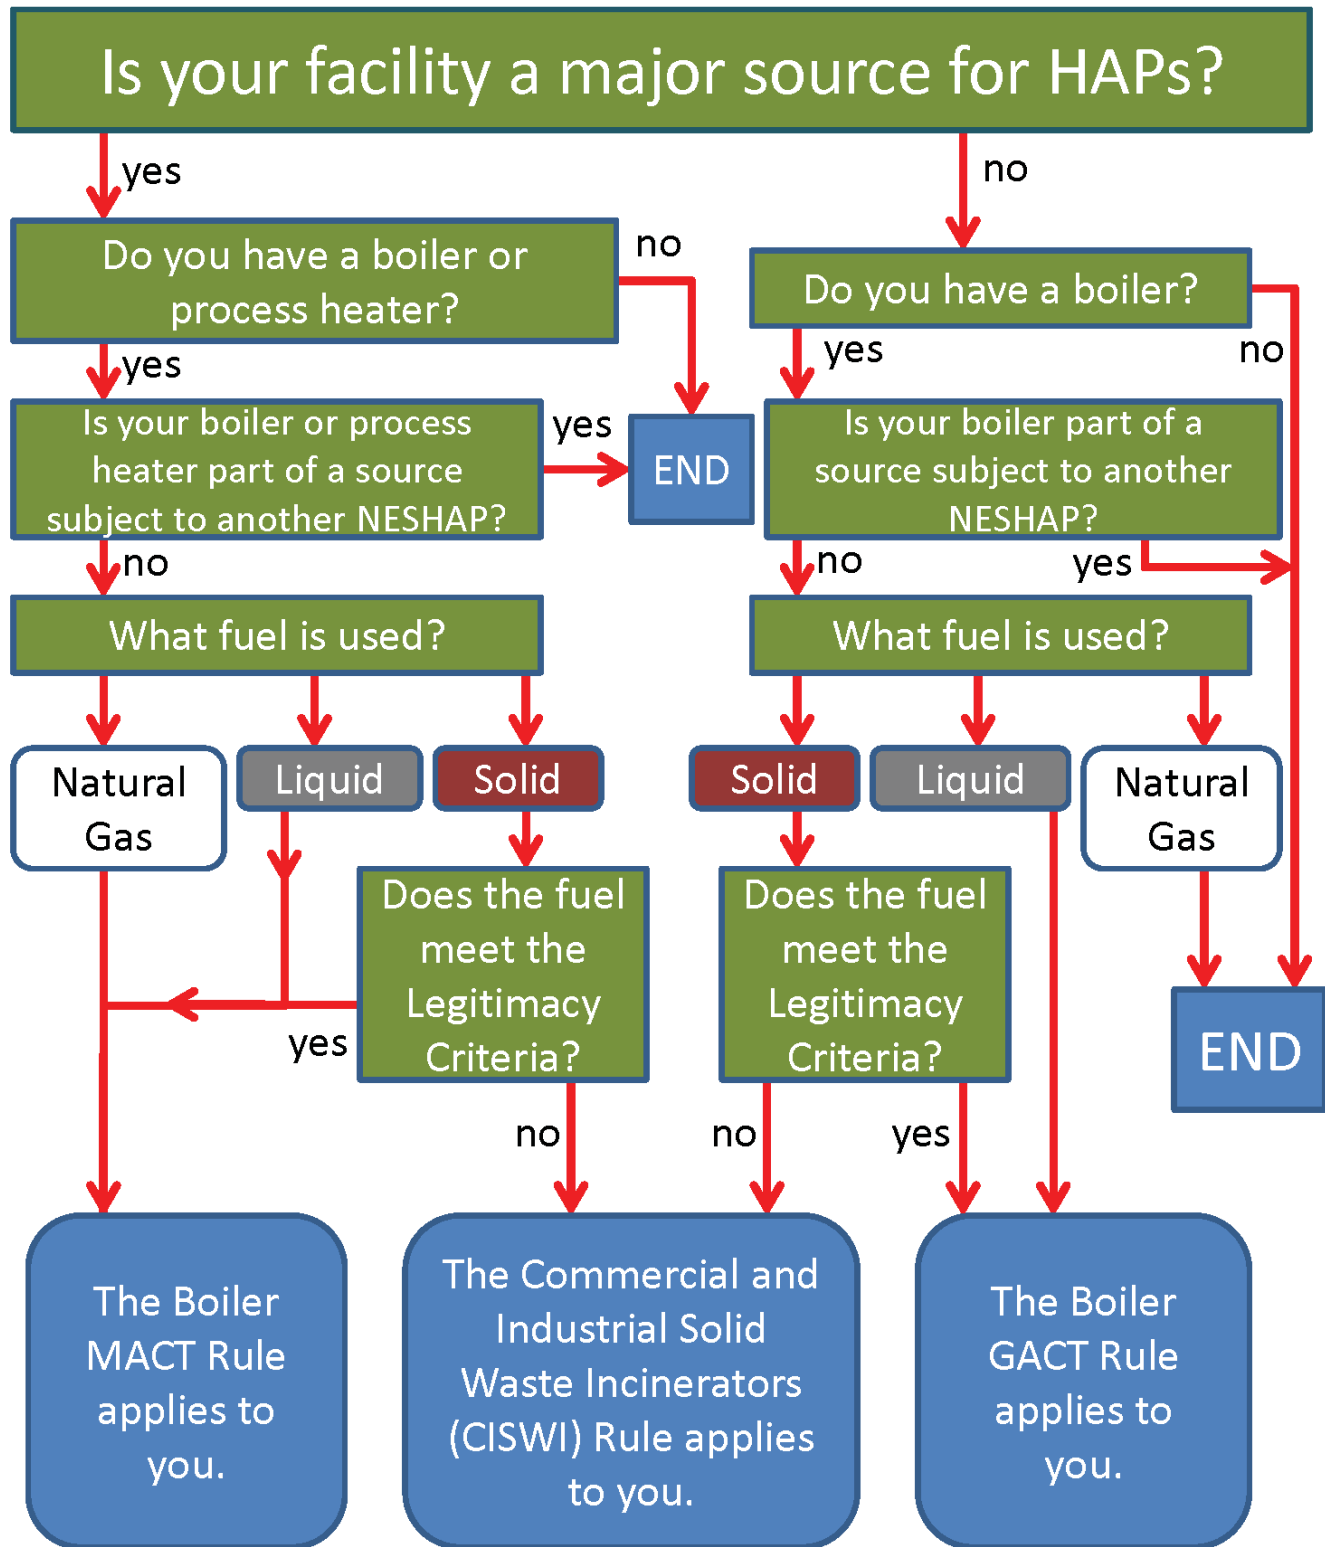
Is your facility a major source for HAPs?

yes

no

Do you have a boiler or process heater?

no

Do you have a boiler?

yes

yes

no

Is your boiler or process heater part of a source subject to another NESHAP?

yes

END

Is your boiler part of a source subject to another NESHAP?

no

no

yes

What fuel is used?

What fuel is used?

Natural Gas

Liquid

Solid

Solid

Liquid

Natural Gas

Does the fuel meet the Legitimacy Criteria?

Does the fuel meet the Legitimacy Criteria?

END

yes

no

no

yes

The Boiler MACT Rule applies to you.

The Commercial and Industrial Solid Waste Incinerators (CISWI) Rule applies to you.

The Boiler GACT Rule applies to you.